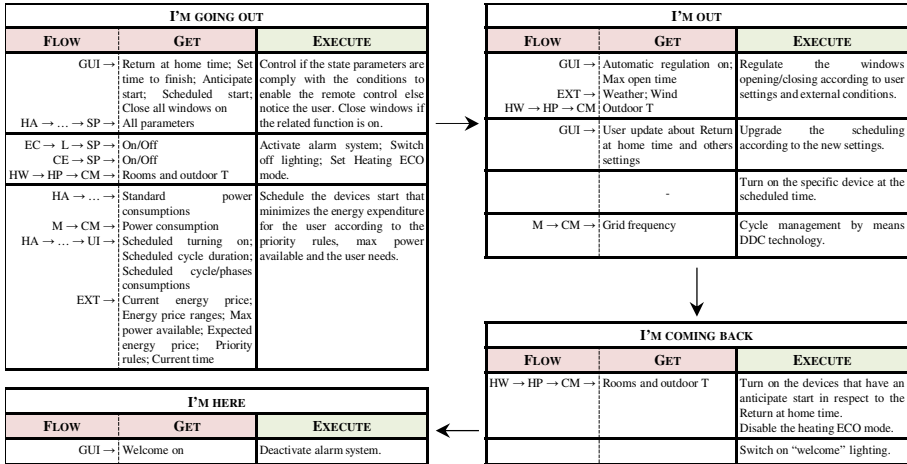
I'M GOING OUT

| FLOW | GET | EXECUTE |
|---|---|---|
| GUI → <br> HA → … → SP → | Return at home time; Set time to finish; Anticipate start; Scheduled start; Close all windows on <br> All parameters | Control if the state parameters are comply with the conditions to enable the remote control else notice the user. Close windows if the related function is on. |
| EC → L → SP → <br> CE → SP → <br> HW → HP → CM → | On/Off <br> On/Off <br> Rooms and outdoor T | Activate alarm system; Switch off lighting; Set Heating ECO mode. |
| HA → … → <br> M → CM → <br> HA → … → UI → <br> EXT → | Standard power consumptions <br> Power consumption <br> Scheduled turning on; Scheduled cycle duration; Scheduled cycle/phases consumptions <br> Current energy price; Energy price ranges; Max power available; Expected energy price; Priority rules; Current time | Schedule the devices start that minimizes the energy expenditure for the user according to the priority rules, max power available and the user needs. |

I'M OUT

| FLOW | GET | EXECUTE |
|---|---|---|
| GUI → <br> EXT → <br> HW → HP → CM → | Automatic regulation on; Max open time <br> Weather; Wind <br> Outdoor T | Regulate the windows opening/closing according to user settings and external conditions. |
| GUI → | User update about Return at home time and others settings | Upgrade the scheduling according to the new settings. |
| | - | Turn on the specific device at the scheduled time. |
| M → CM → | Grid frequency | Cycle management by means DDC technology. |

I'M COMING BACK

| FLOW | GET | EXECUTE |
|---|---|---|
| HW → HP → CM → | Rooms and outdoor T | Turn on the devices that have an anticipate start in respect to the Return at home time. <br> Disable the heating ECO mode. |
| | | Switch on "welcome" lighting. |

I'M HERE

| FLOW | GET | EXECUTE |
|---|---|---|
| GUI → | Welcome on | Deactivate alarm system. |